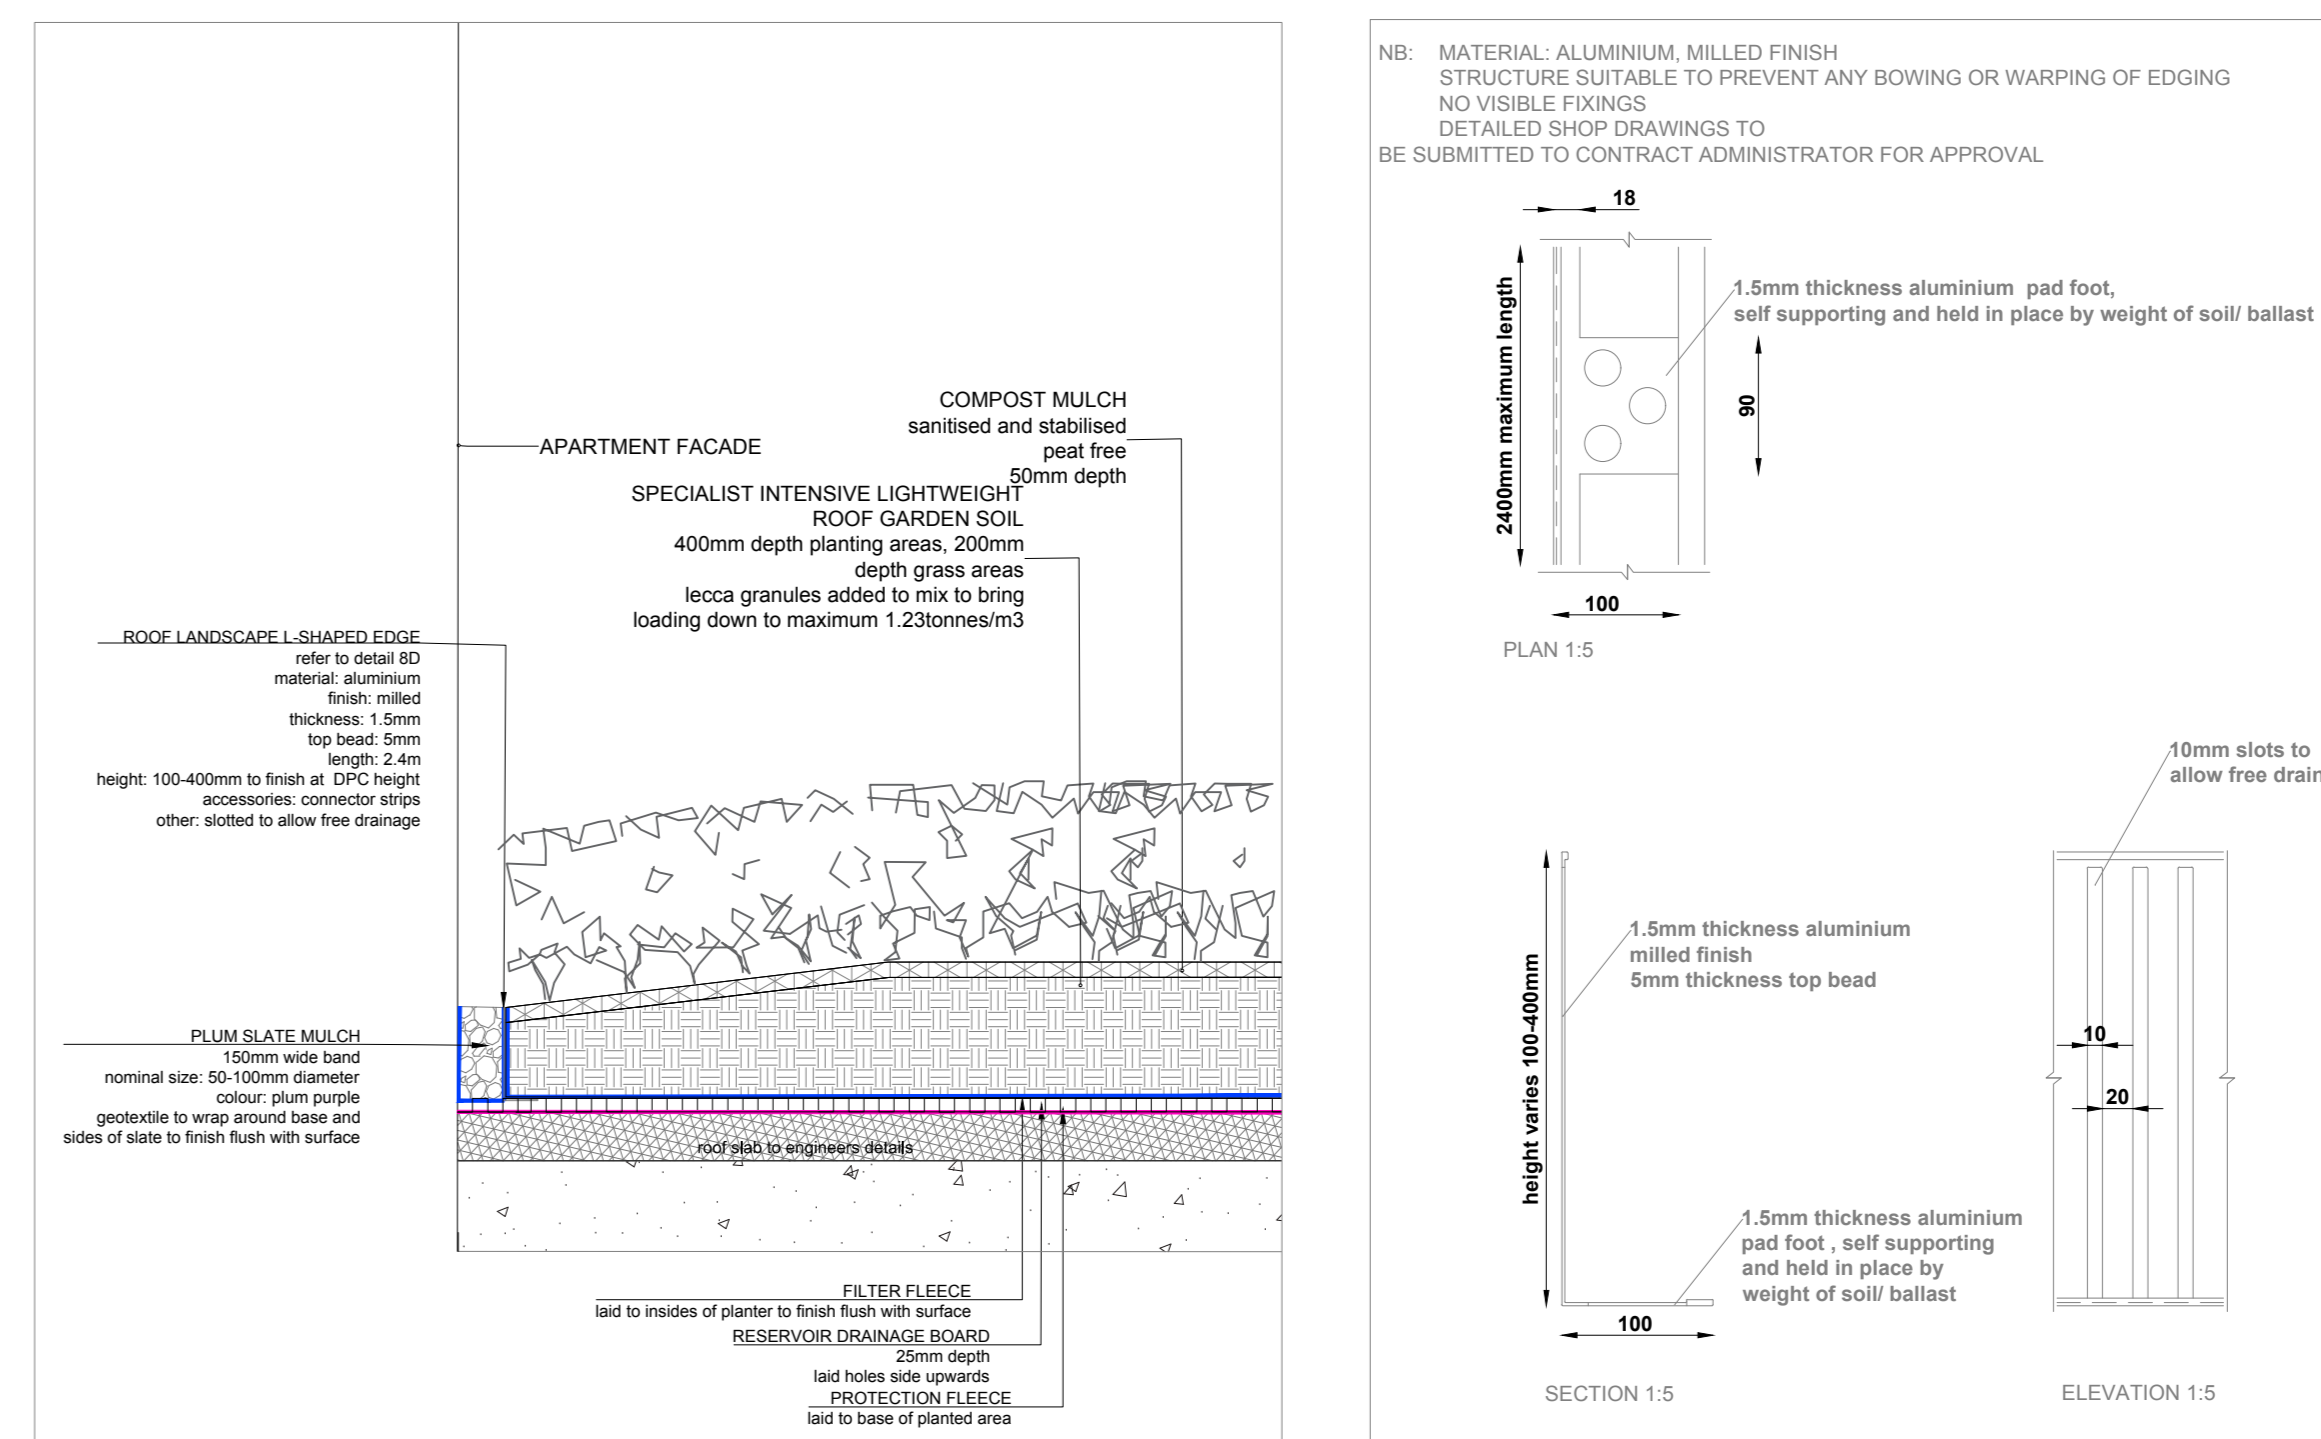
APARTMENT FACADE

COMPOST MULCH
sanitised and stabilised
peat free
50mm depth

SPECIALIST INTENSIVE LIGHTWEIGHT
ROOF GARDEN SOIL
400mm depth planting areas, 200mm
depth grass areas
lecca granules added to mix to bring
loading down to maximum 1.23tonnes/m3

ROOF LANDSCAPE L-SHAPED EDGE
refer to detail 8D
material: aluminium
finish: milled
thickness: 1.5mm
top bead: 5mm
length: 2.4m
height: 100-400mm to finish at DPC height
accessories: connector strips
other: slotted to allow free drainage

PLUM SLATE MULCH
150mm wide band
nominal size: 50-100mm diameter
colour: plum purple
geotextile to wrap around base and
sides of slate to finish flush with surface

roof slab to engineers details

FILTER FLEECE
laid to insides of planter to finish flush with surface
RESERVOIR DRAINAGE BOARD
25mm depth
laid holes side upwards
PROTECTION FLEECE
laid to base of planted area

NB: MATERIAL: ALUMINIUM, MILLED FINISH
STRUCTURE SUITABLE TO PREVENT ANY BOWING OR WARPING OF EDGING
NO VISIBLE FIXINGS
DETAILED SHOP DRAWINGS TO
BE SUBMITTED TO CONTRACT ADMINISTRATOR FOR APPROVAL

18
2400mm maximum length
1.5mm thickness aluminium pad foot,
self supporting and held in place by weight of soil/ ballast
90
100
PLAN 1:5

10mm slots to
allow free drain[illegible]

height varies 100-400mm
1.5mm thickness aluminium
milled finish
5mm thickness top bead
1.5mm thickness aluminium
pad foot , self supporting
and held in place by
weight of soil/ ballast
100
SECTION 1:5

10
20
ELEVATION 1:5